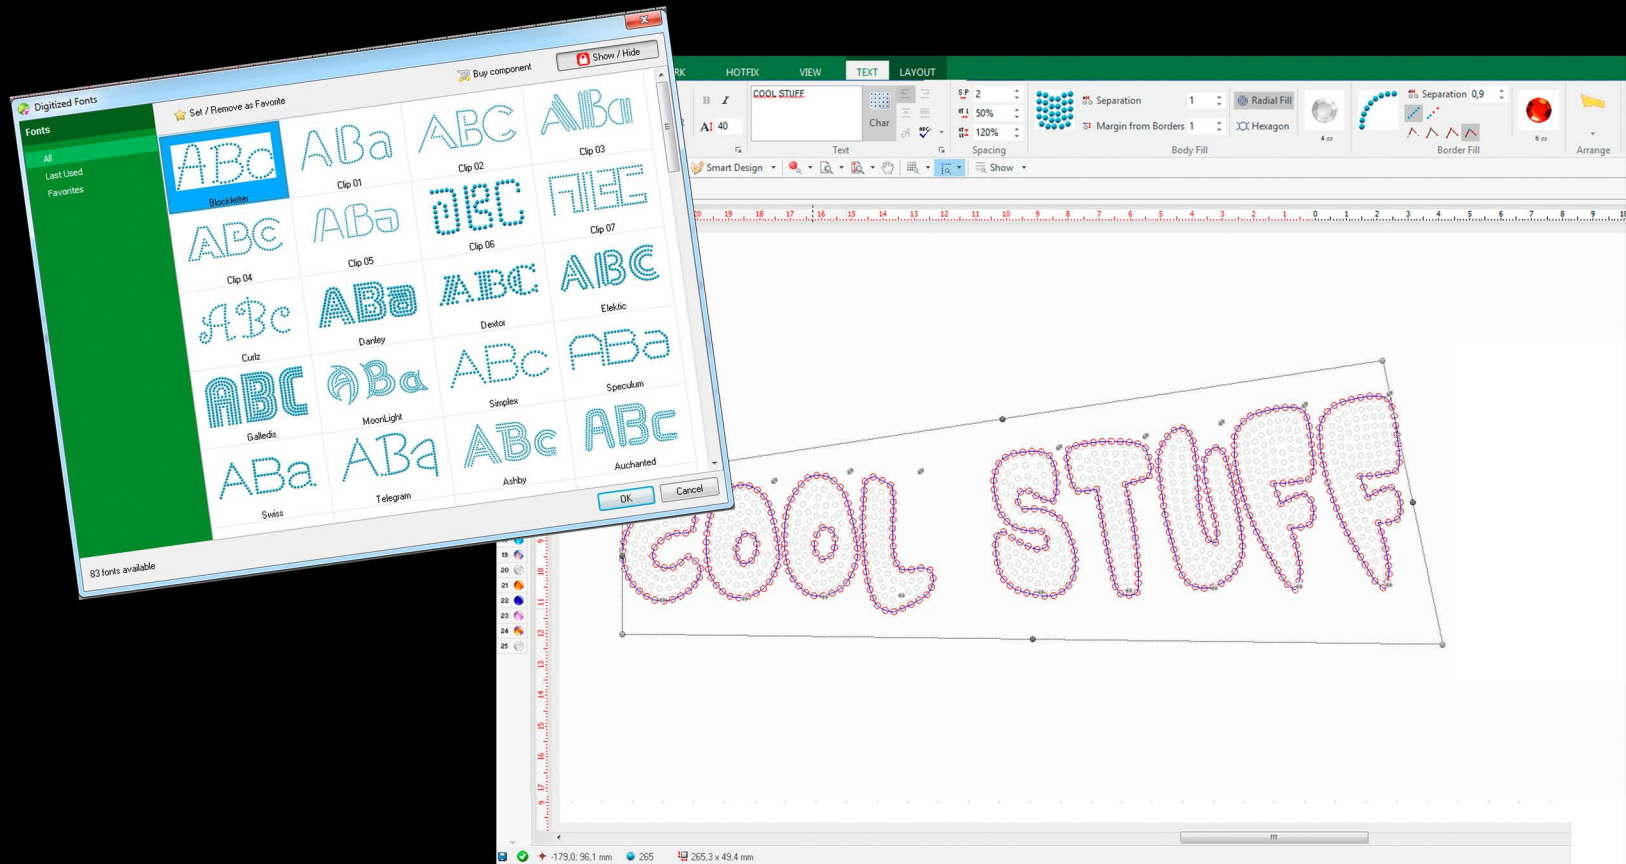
Digitized Fonts

Show / Hide

Buy component

Set / Remove as Favorite

Fonts

All

Last Used

Favorites

Blockletter

Clip 01

Clip 02

Clip 03

Clip 04

Clip 05

Clip 06

Clip 07

Curlz

Danley

Dextor

Elektic

Galledis

MoonLight

Simplex

Speculum

Swiss

Telegram

Ashby

Auchanted

OK

Cancel

83 fonts available

RK HOTFIX VIEW TEXT LAYOUT

B I

AI 40

COOL STUFF

Char

Text

2

50%

120%

Spacing

Separation 1

Margin from Borders 1

Radial Fill

Hexagon

Body Fill

Separation 0,9

Border Fill

Arrange

Smart Design

Show

COOL STUFF

-179,0; 96,1 mm

265

265,3 x 49,4 mm